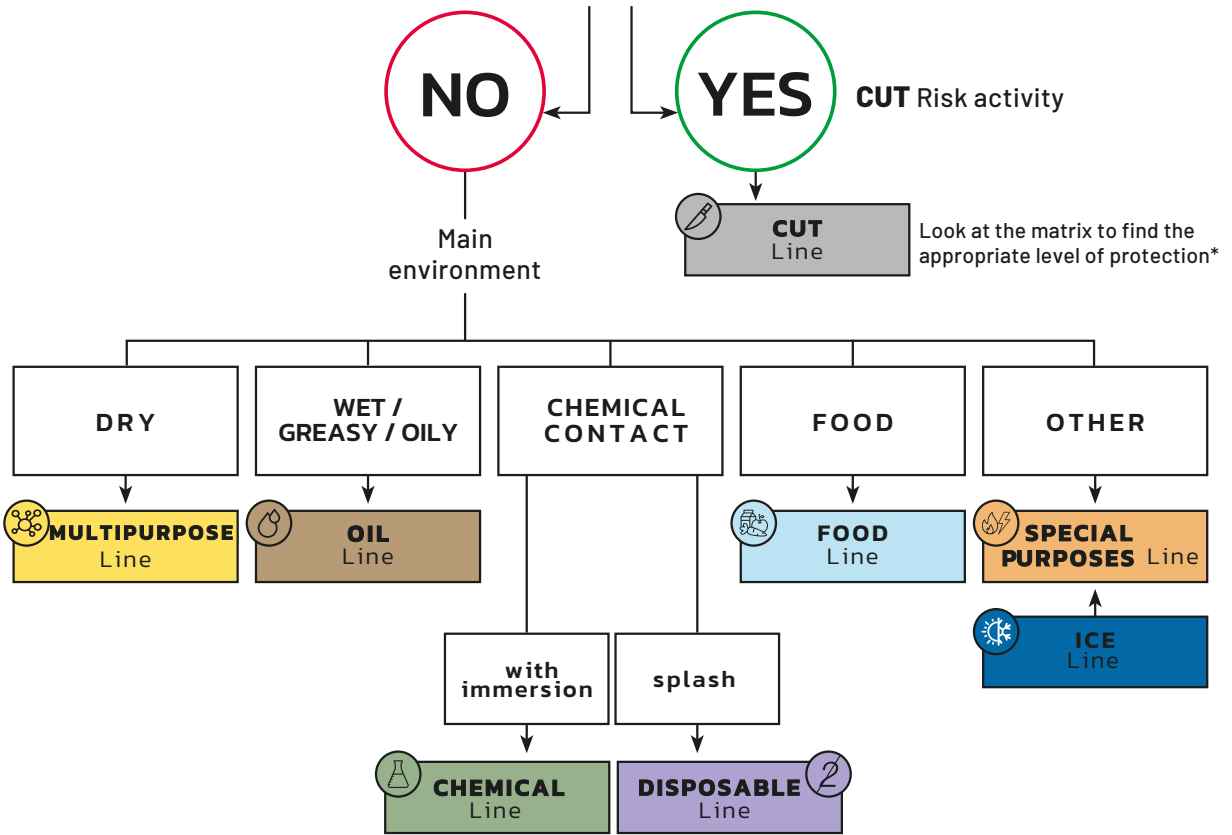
NO

YES

CUT Risk activity

CUT
Line

Look at the matrix to find the appropriate level of protection*

Main environment

DRY

WET / GREASY / OILY

CHEMICAL CONTACT

FOOD

OTHER

MULTIPURPOSE
Line

OIL
Line

FOOD
Line

SPECIAL PURPOSES Line

ICE
Line

with immersion

splash

CHEMICAL
Line

DISPOSABLE
Line